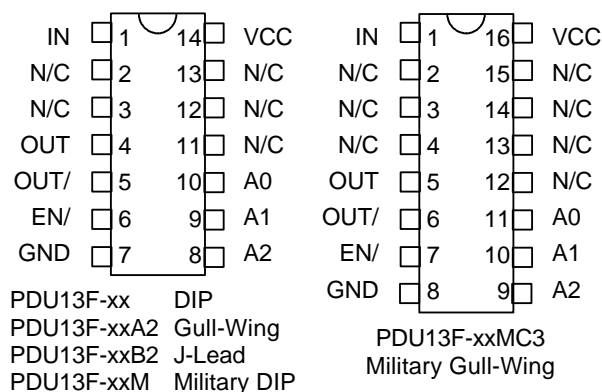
IN 1 14 VCC
N/C 2 13 N/C
N/C 3 12 N/C
OUT 4 11 N/C
OUT/ 5 10 A0
EN/ 6 9 A1
GND 7 8 A2

PDU13F-xx DIP
PDU13F-xxA2 Gull-Wing
PDU13F-xxB2 J-Lead
PDU13F-xxM Military DIP

IN 1 16 VCC
N/C 2 15 N/C
N/C 3 14 N/C
N/C 4 13 N/C
OUT 5 12 N/C
OUT/ 6 11 A0
EN/ 7 10 A1
GND 8 9 A2

PDU13F-xxMC3
Military Gull-Wing